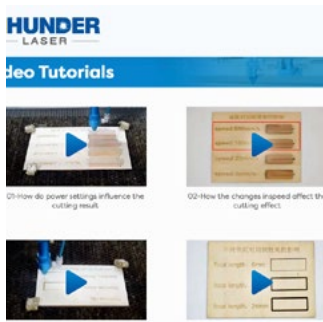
HUNDER
LASER

deo Tutorials

01-How do power settings influence the cutting result

02-How the changes inspeed affect th cutting effect

speed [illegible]
speed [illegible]
speed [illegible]
speed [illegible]

Focal length 8mm
Focal length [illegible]
Focal length 2mm